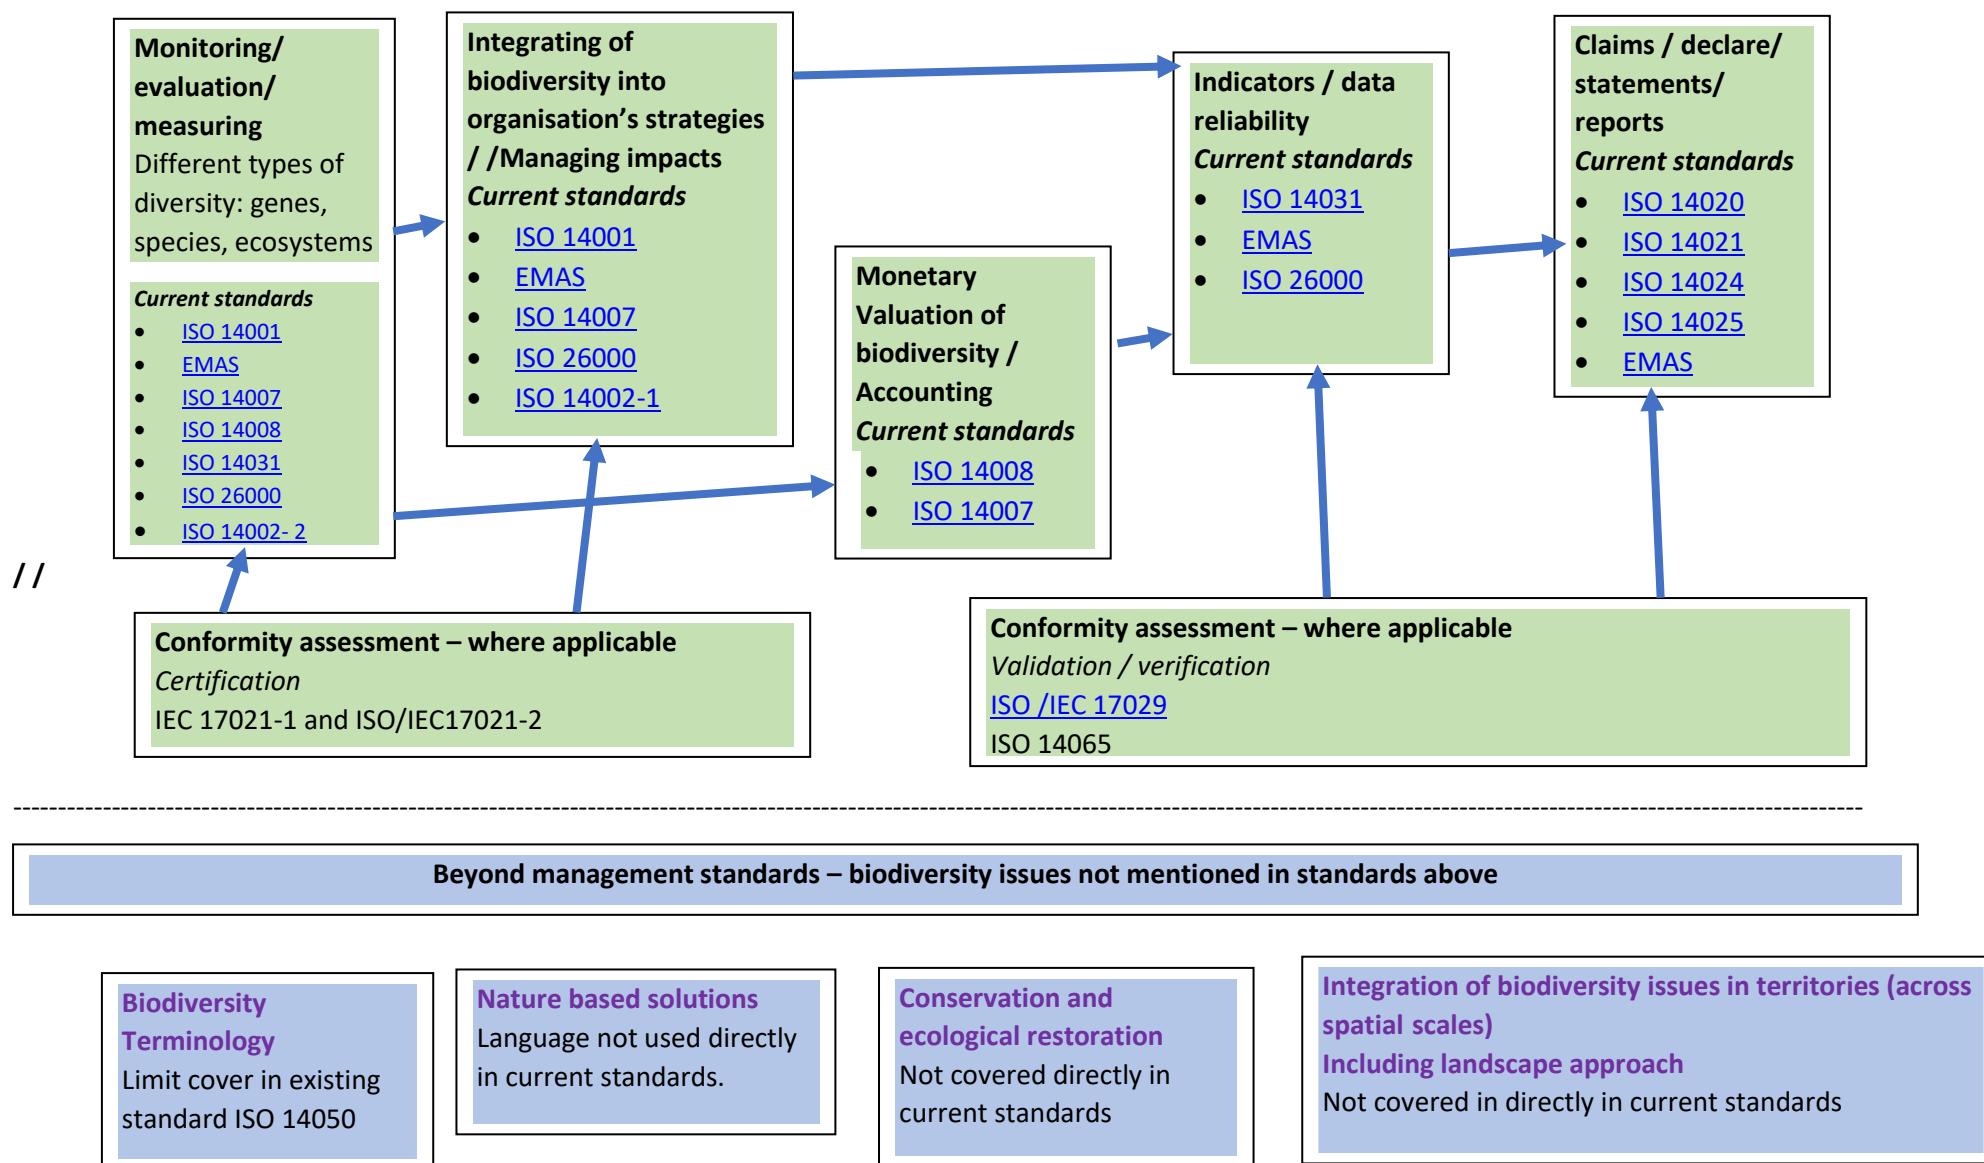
**Monitoring/ evaluation/ measuring**
Different types of diversity: genes, species, ecosystems

*Current standards*
- ISO 14001
- EMAS
- ISO 14007
- ISO 14008
- ISO 14031
- ISO 26000
- ISO 14002- 2

**Integrating of biodiversity into organisation's strategies / /Managing impacts**
*Current standards*
- ISO 14001
- EMAS
- ISO 14007
- ISO 26000
- ISO 14002-1

**Monetary Valuation of biodiversity / Accounting**
*Current standards*
- ISO 14008
- ISO 14007

**Indicators / data reliability**
*Current standards*
- ISO 14031
- EMAS
- ISO 26000

**Claims / declare/ statements/ reports**
*Current standards*
- ISO 14020
- ISO 14021
- ISO 14024
- ISO 14025
- EMAS

/ /

**Conformity assessment – where applicable**
*Certification*
IEC 17021-1 and ISO/IEC17021-2

**Conformity assessment – where applicable**
*Validation / verification*
ISO /IEC 17029
ISO 14065

**Beyond management standards – biodiversity issues not mentioned in standards above**

**Biodiversity Terminology**
Limit cover in existing standard ISO 14050

**Nature based solutions**
Language not used directly in current standards.

**Conservation and ecological restoration**
Not covered directly in current standards

**Integration of biodiversity issues in territories (across spatial scales)**
**Including landscape approach**
Not covered in directly in current standards